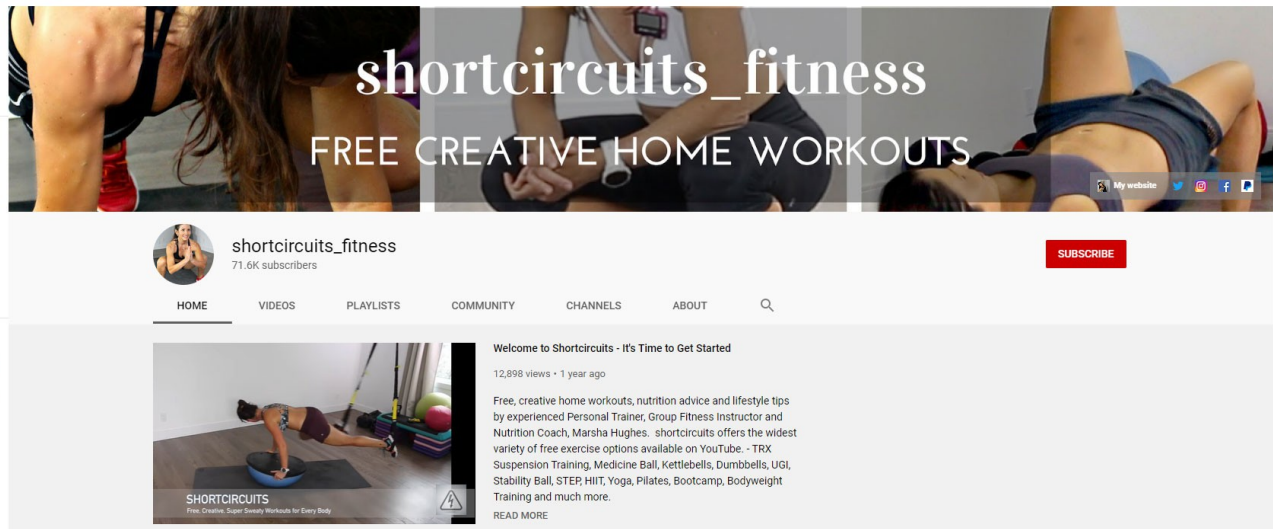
shortcircuits_fitness

FREE CREATIVE HOME WORKOUTS

My website

shortcircuits_fitness
71.6K subscribers

SUBSCRIBE

HOME VIDEOS PLAYLISTS COMMUNITY CHANNELS ABOUT

SHORTCIRCUITS
Free, Creative, Super Sweaty Workouts for Every Body

Welcome to Shortcircuits - It's Time to Get Started

12,898 views • 1 year ago

Free, creative home workouts, nutrition advice and lifestyle tips by experienced Personal Trainer, Group Fitness Instructor and Nutrition Coach, Marsha Hughes. shortcircuits offers the widest variety of free exercise options available on YouTube. - TRX Suspension Training, Medicine Ball, Kettlebells, Dumbbells, UGI, Stability Ball, STEP, HIIT, Yoga, Pilates, Bootcamp, Bodyweight Training and much more.

READ MORE